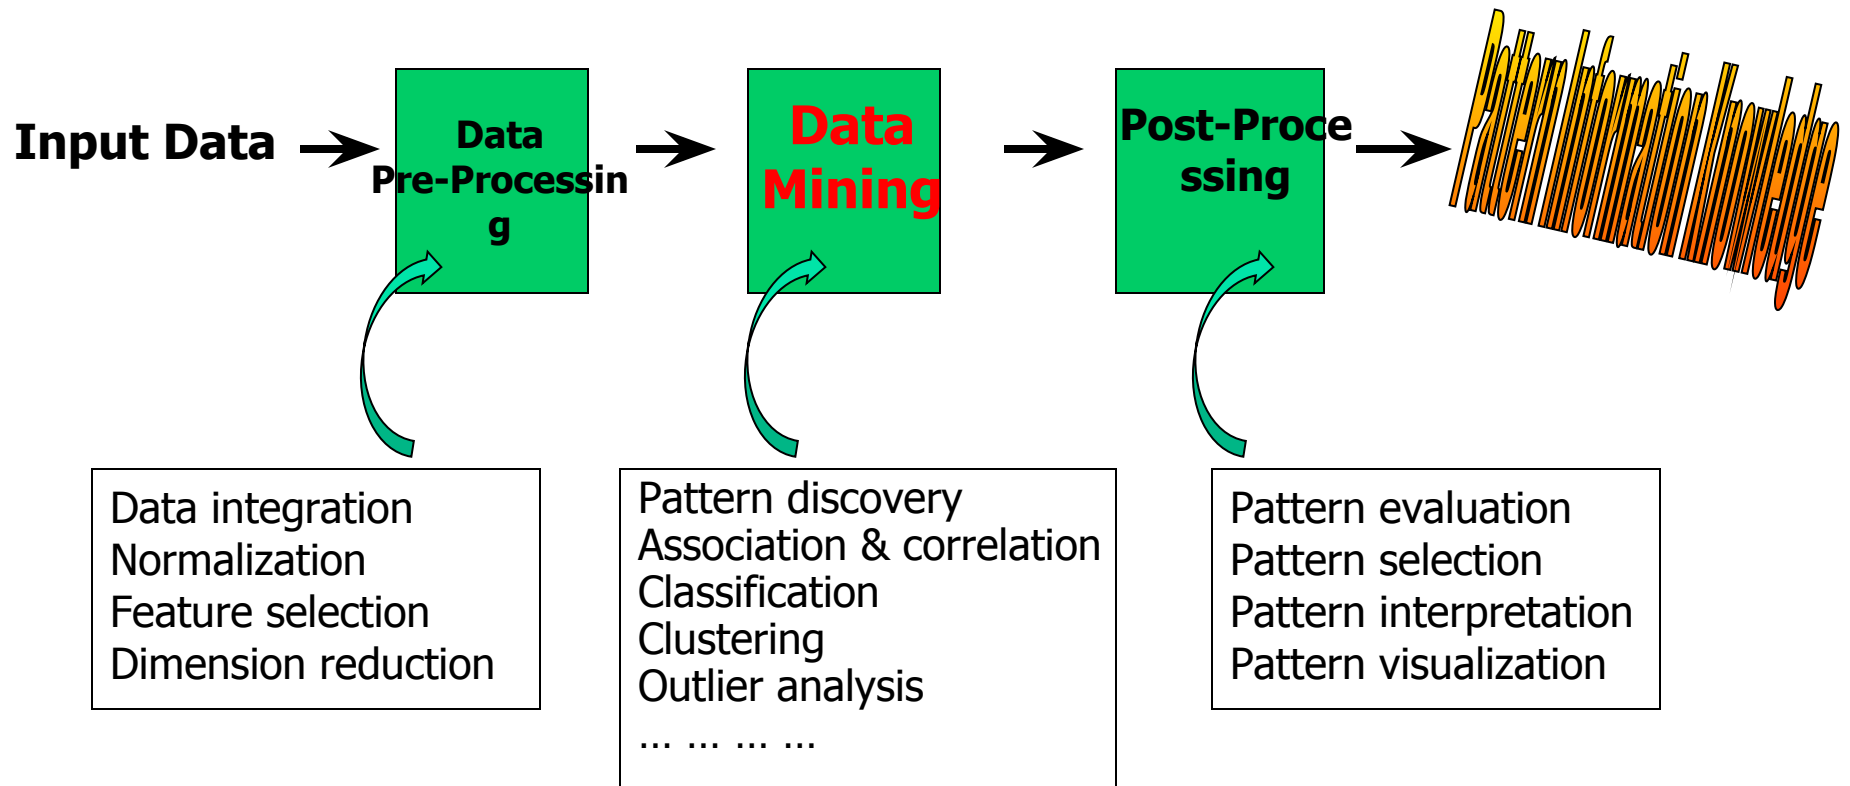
Input Data

Data Pre-Processing

Data Mining

Post-Processing

Pattern Information Knowledge

Data integration
Normalization
Feature selection
Dimension reduction

Pattern discovery
Association & correlation
Classification
Clustering
Outlier analysis
… … … …

Pattern evaluation
Pattern selection
Pattern interpretation
Pattern visualization